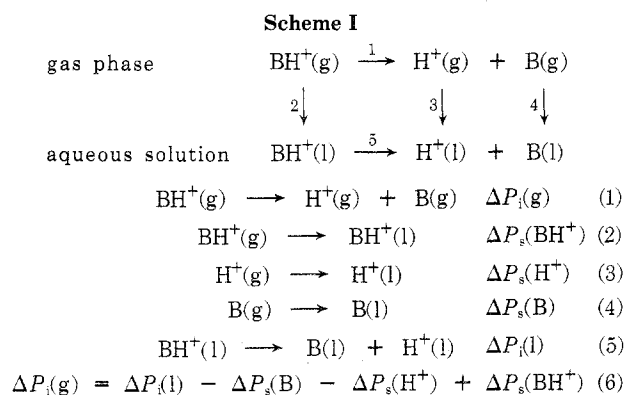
**Scheme I**

gas phase $BH^+(g) \xrightarrow{1} H^+(g) + B(g)$

2 3 4

aqueous solution $BH^+(l) \xrightarrow{5} H^+(l) + B(l)$

$BH^+(g) \longrightarrow H^+(g) + B(g) \quad \Delta P_i(g) \quad (1)$

$BH^+(g) \longrightarrow BH^+(l) \quad \Delta P_s(BH^+) \quad (2)$

$H^+(g) \longrightarrow H^+(l) \quad \Delta P_s(H^+) \quad (3)$

$B(g) \longrightarrow B(l) \quad \Delta P_s(B) \quad (4)$

$BH^+(l) \longrightarrow B(l) + H^+(l) \quad \Delta P_i(l) \quad (5)$

$\Delta P_i(g) = \Delta P_i(l) - \Delta P_s(B) - \Delta P_s(H^+) + \Delta P_s(BH^+) \quad (6)$